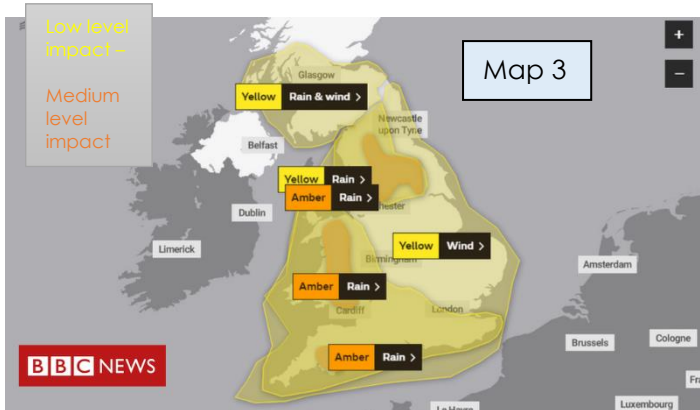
Low level impact –

Medium level impact

Map 3

+
−

Glasgow
Yellow Rain & wind >
Newcastle upon Tyne
Belfast
Yellow Rain >
Amber Rain >
nchester
Dublin
Limerick
Yellow Wind >
Birmingham
Amber Rain >
Cardiff
London
Amsterdam
Brussels
Cologne
Amber Rain >
Luxembourg
Fr
La Haye

BBC NEWS